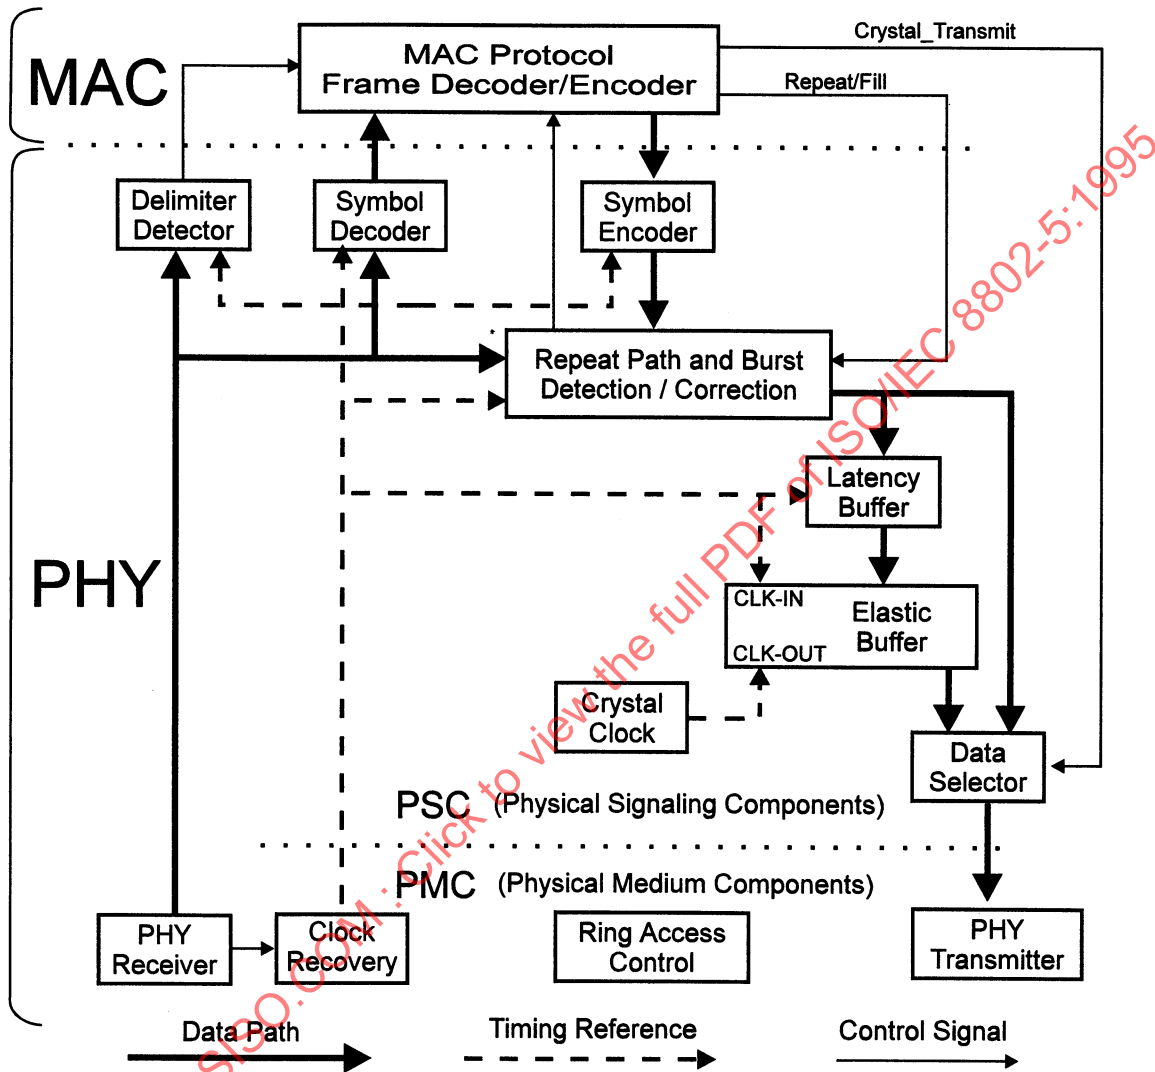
MAC

MAC Protocol
Frame Decoder/Encoder

Crystal_Transmit

Repeat/Fill

Delimiter
Detector

Symbol
Decoder

Symbol
Encoder

Repeat Path and Burst
Detection / Correction

Latency
Buffer

PHY

CLK-IN

Elastic
Buffer

CLK-OUT

Crystal
Clock

Data
Selector

PSC (Physical Signaling Components)

PMC (Physical Medium Components)

PHY
Receiver

Clock
Recovery

Ring Access
Control

PHY
Transmitter

Data Path

Timing Reference

Control Signal

STANDARDSISO.COM : Click to view the full PDF of ISO/IEC 8802-5:1995